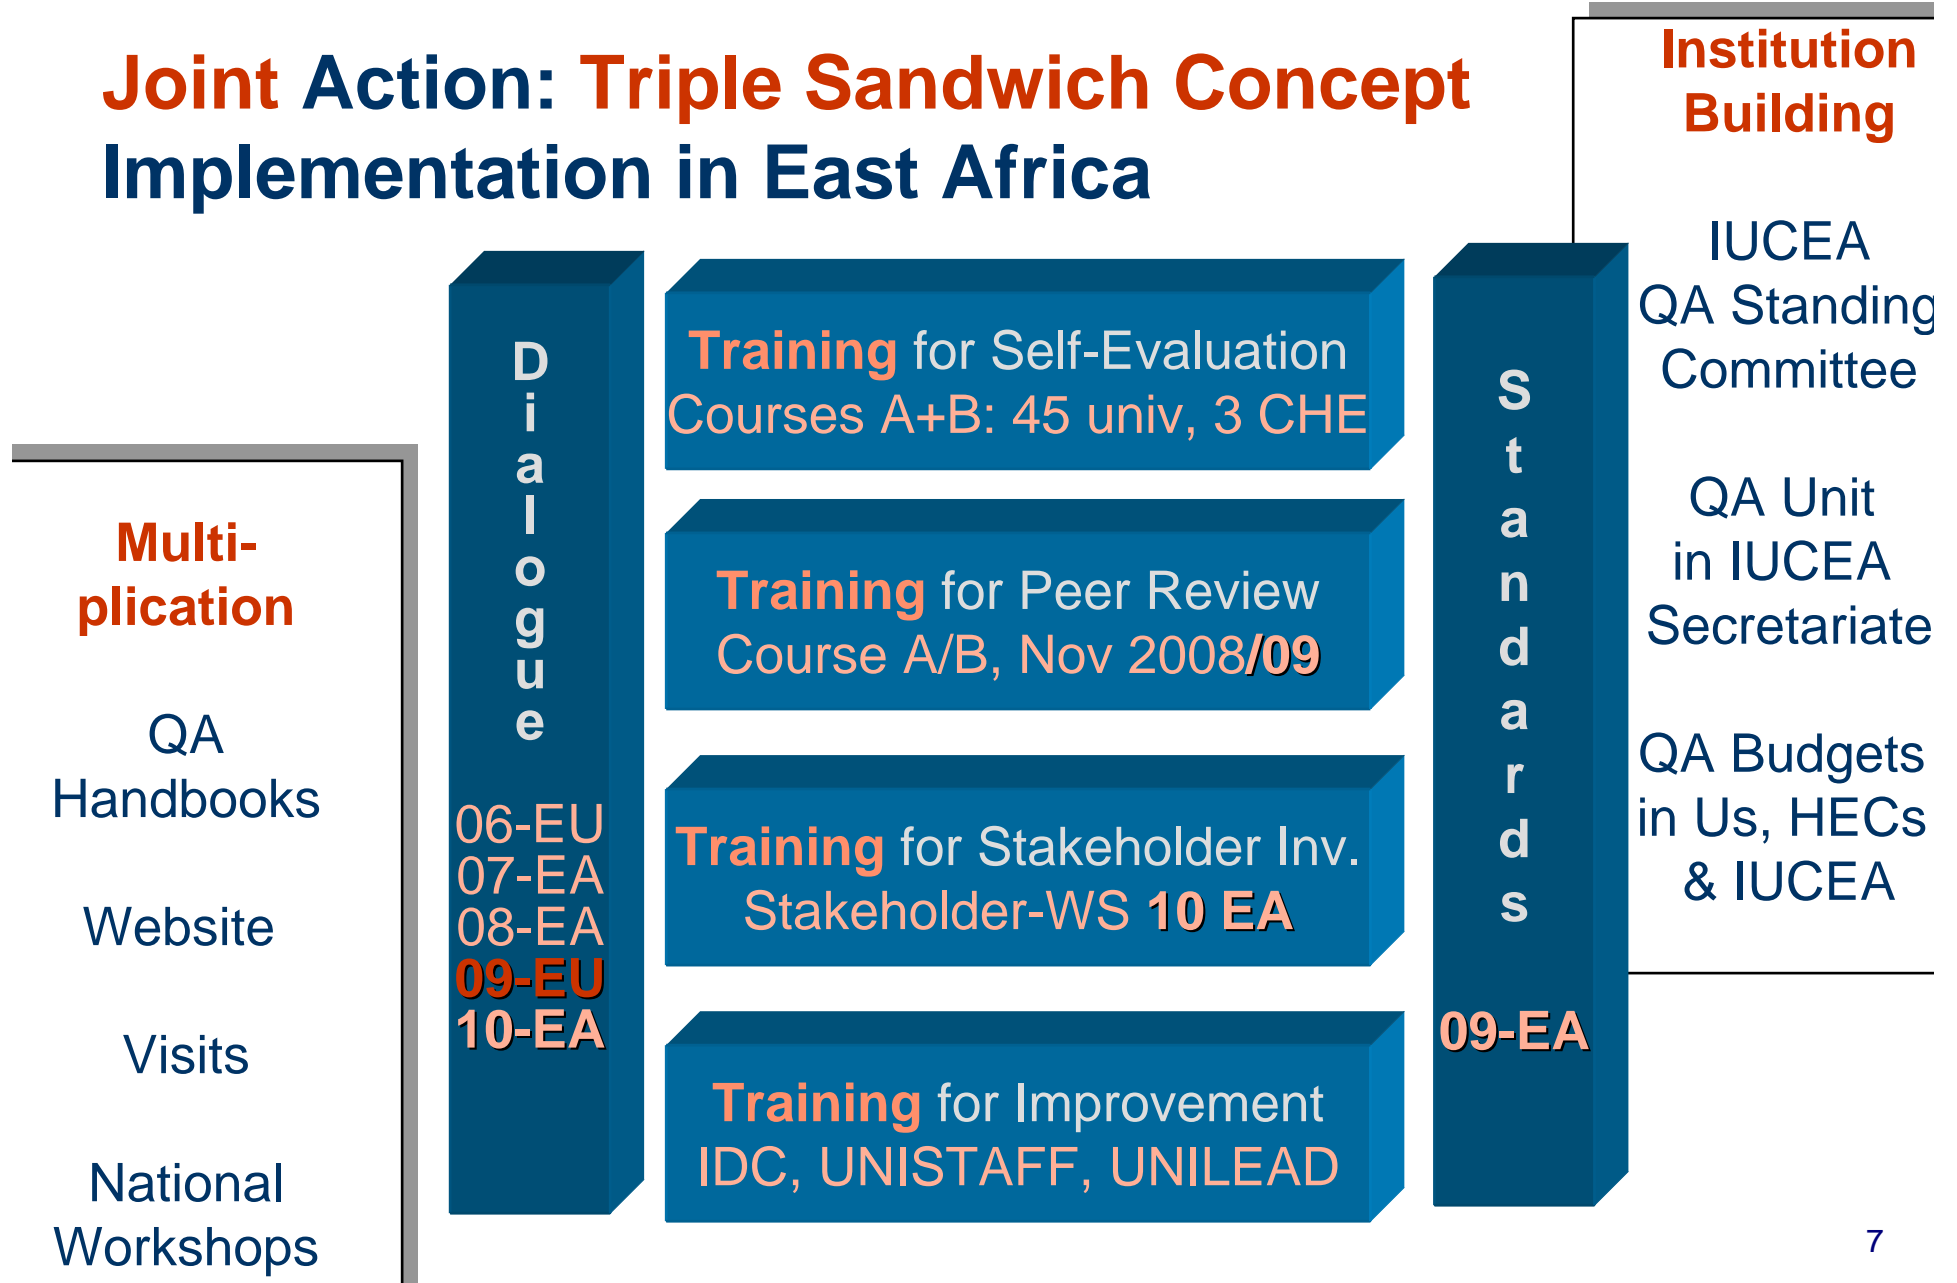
Joint Action: Triple Sandwich Concept
Implementation in East Africa

Institution Building

IUCEA
QA Standing
Committee

QA Unit
in IUCEA
Secretariate

QA Budgets
in Us, HECs
& IUCEA

Multiplication

QA
Handbooks

Website

Visits

National
Workshops

Dialogue

06-EU
07-EA
08-EA
09-EU
10-EA

Training for Self-Evaluation
Courses A+B: 45 univ, 3 CHE

Training for Peer Review
Course A/B, Nov 2008/09

Training for Stakeholder Inv.
Stakeholder-WS 10 EA

Training for Improvement
IDC, UNISTAFF, UNILEAD

Standards

09-EA

7